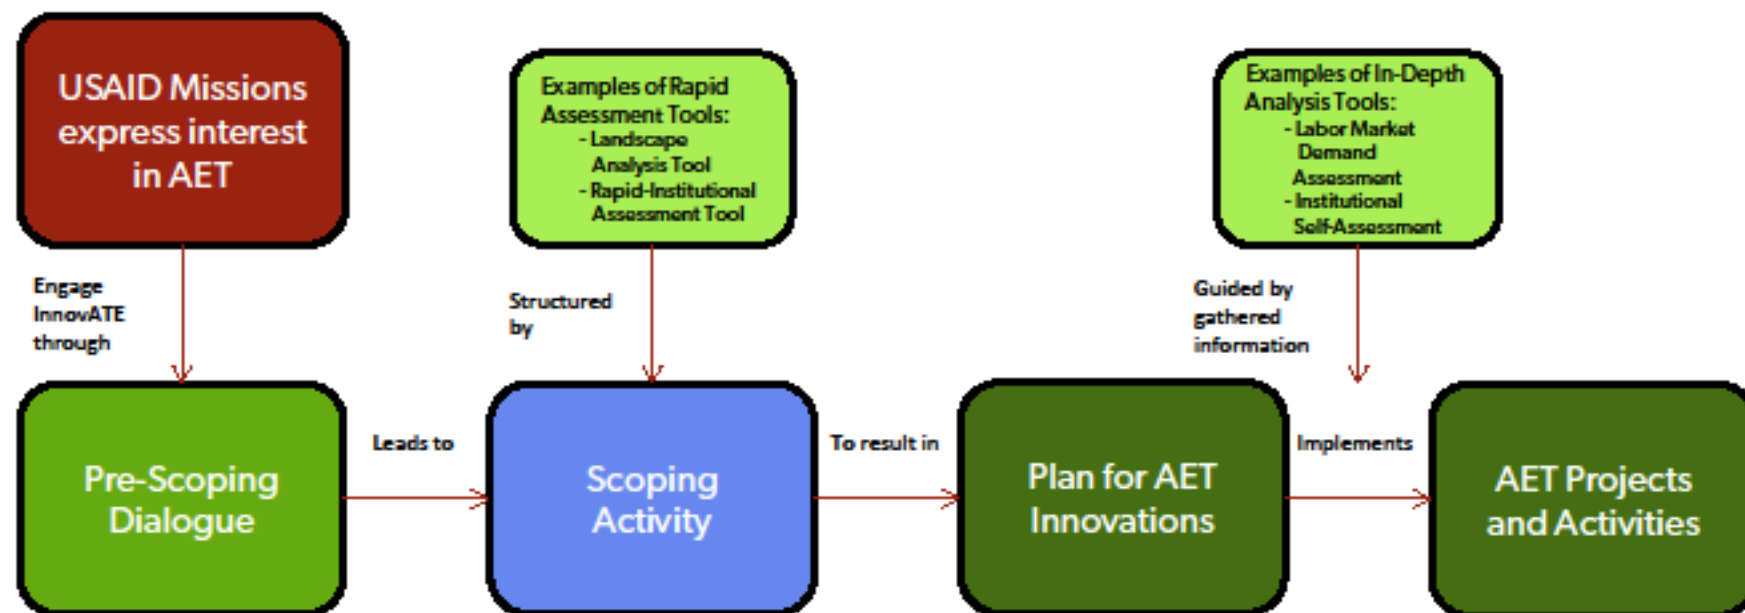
USAID Missions express interest in AET

Examples of Rapid Assessment Tools:
- Landscape Analysis Tool
- Rapid-Institutional Assessment Tool

Examples of In-Depth Analysis Tools:
- Labor Market Demand Assessment
- Institutional Self-Assessment

Engage InnovATE through

Structured by

Guided by gathered information

Pre-Scoping Dialogue

Leads to

Scoping Activity

To result in

Plan for AET Innovations

Implements

AET Projects and Activities